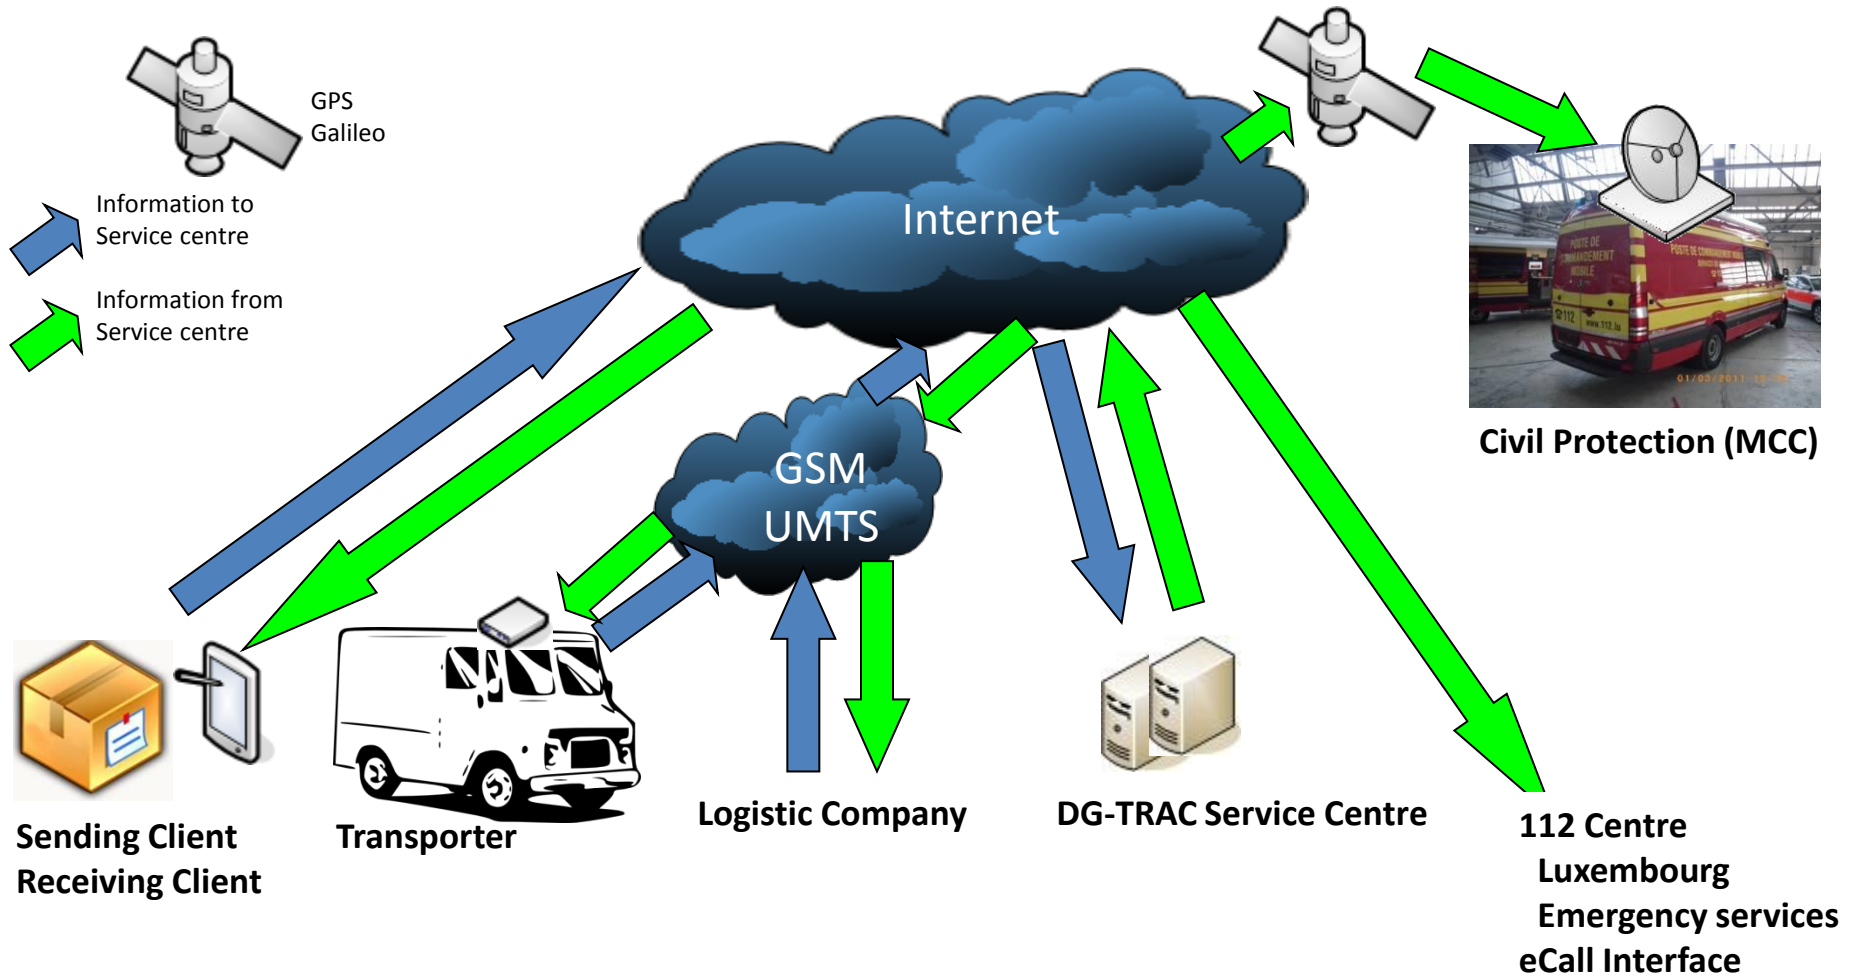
GPS
Galileo

Information to
Service centre

Information from
Service centre

Internet

GSM
UMTS

Civil Protection (MCC)

Sending Client
Receiving Client

Transporter

Logistic Company

DG-TRAC Service Centre

112 Centre
Luxembourg
Emergency services
eCall Interface